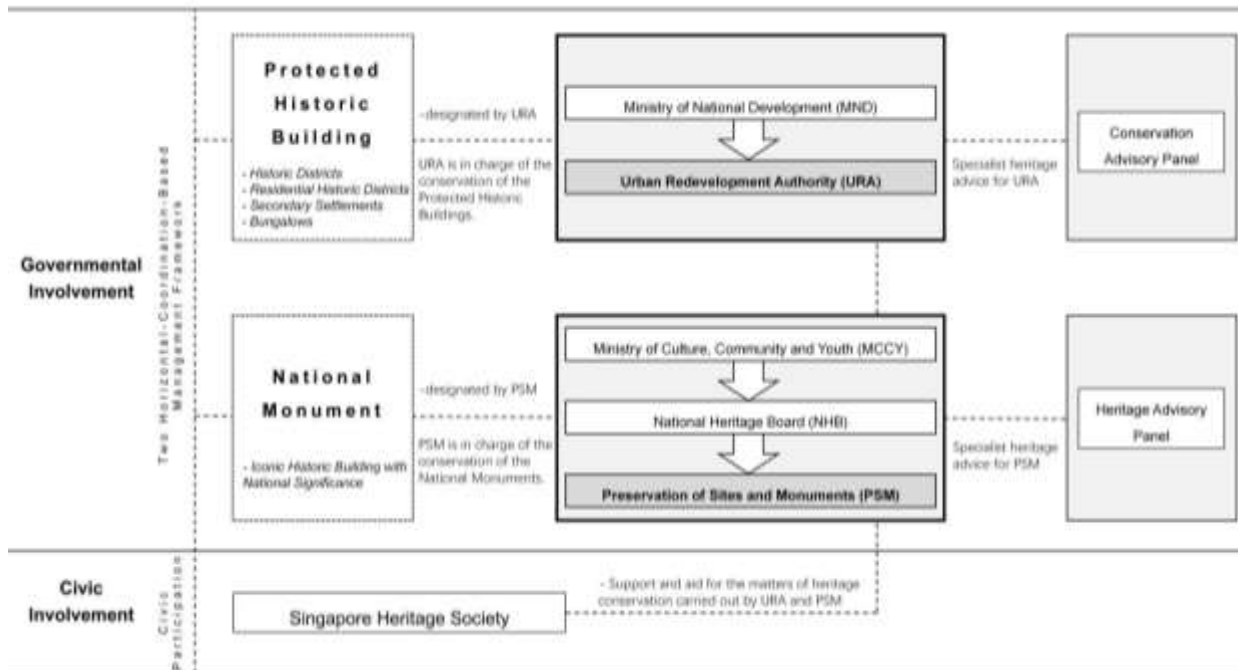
Governmental Involvement

Two Horizontal-Coordination-Based Management Frameworks

Protected Historic Building

- Historic Districts
- Residential Historic Districts
- Secondary Settlements
- Bungalows

-designated by URA

URA is in charge of the conservation of the Protected Historic Buildings.

Ministry of National Development (MND)

Urban Redevelopment Authority (URA)

Specialist heritage advice for URA

Conservation Advisory Panel

National Monument

- Iconic Historic Building with National Significance

-designated by PSM

PSM is in charge of the conservation of the National Monuments.

Ministry of Culture, Community and Youth (MCCY)

National Heritage Board (NHB)

Preservation of Sites and Monuments (PSM)

Specialist heritage advice for PSM

Heritage Advisory Panel

Civic Involvement

Civic Participation

Singapore Heritage Society

- Support and aid for the matters of heritage conservation carried out by URA and PSM